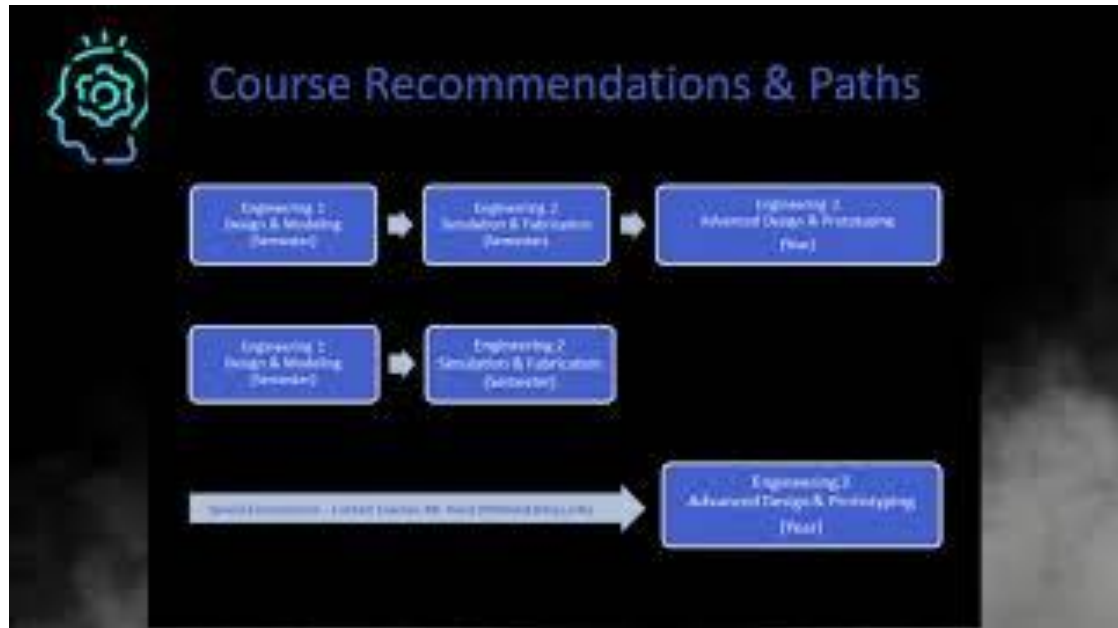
Course Recommendations & Paths

Engineering 1
Design & Modeling
(Semester)

Engineering 2
Simulation & Fabrication
(Semester)

Engineering 3
Advanced Design & Prototyping
(Year)

Engineering 1
Design & Modeling
(Semester)

Engineering 2
Simulation & Fabrication
(Semester)

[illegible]

Engineering 3
Advanced Design & Prototyping
(Year)